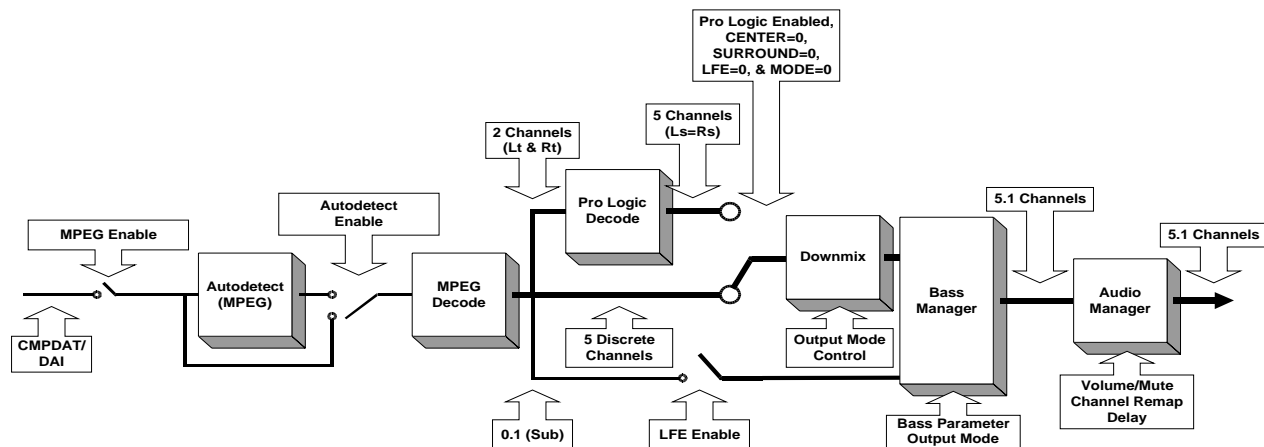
Pro Logic Enabled, CENTER=0, SURROUND=0, LFE=0, & MODE=0

2 Channels (Lt & Rt)

5 Channels (Ls=Rs)

Pro Logic Decode

Autodetect Enable

MPEG Enable

Autodetect (MPEG)

MPEG Decode

Downmix

Bass Manager

5.1 Channels

Audio Manager

5.1 Channels

CMPDAT/ DAI

5 Discrete Channels

Output Mode Control

Volume/Mute Channel Remap Delay

0.1 (Sub)

LFE Enable

Bass Parameter Output Mode